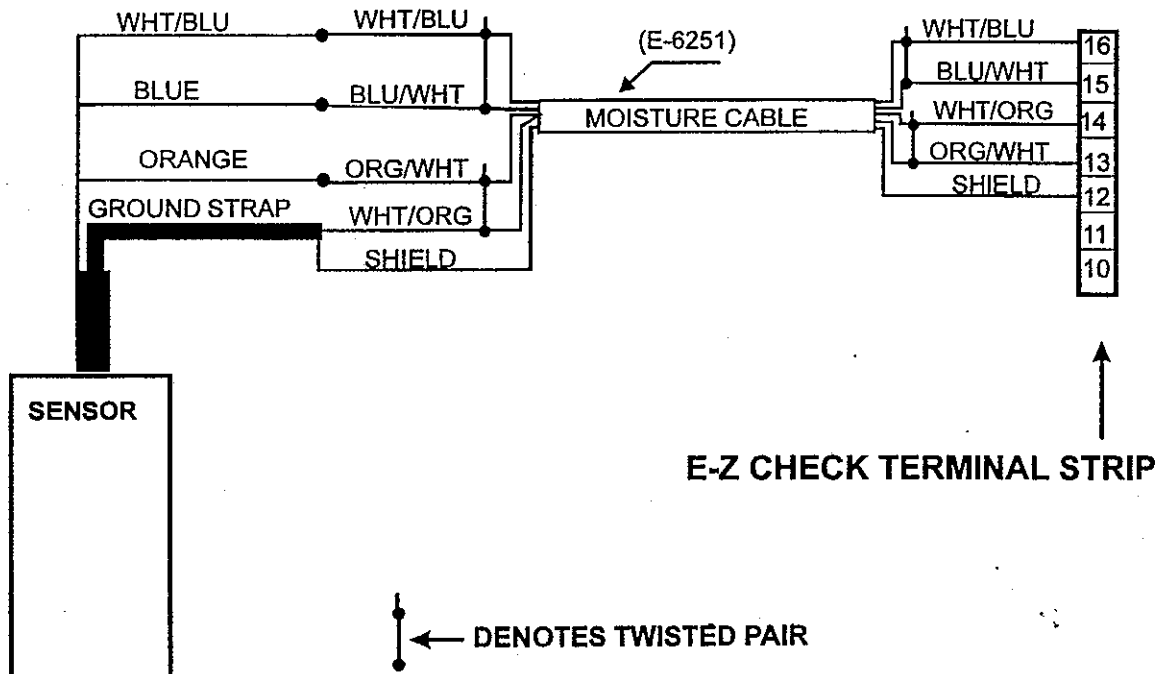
WHT/BLU
WHT/BLU
BLUE
BLU/WHT
ORANGE
ORG/WHT
GROUND STRAP
WHT/ORG
SHIELD
(E-6251)
MOISTURE CABLE
WHT/BLU
BLU/WHT
WHT/ORG
ORG/WHT
SHIELD

| 16 |
|---|
| 15 |
| 14 |
| 13 |
| 12 |
| 11 |
| 10 |

SENSOR

E-Z CHECK TERMINAL STRIP

DENOTES TWISTED PAIR